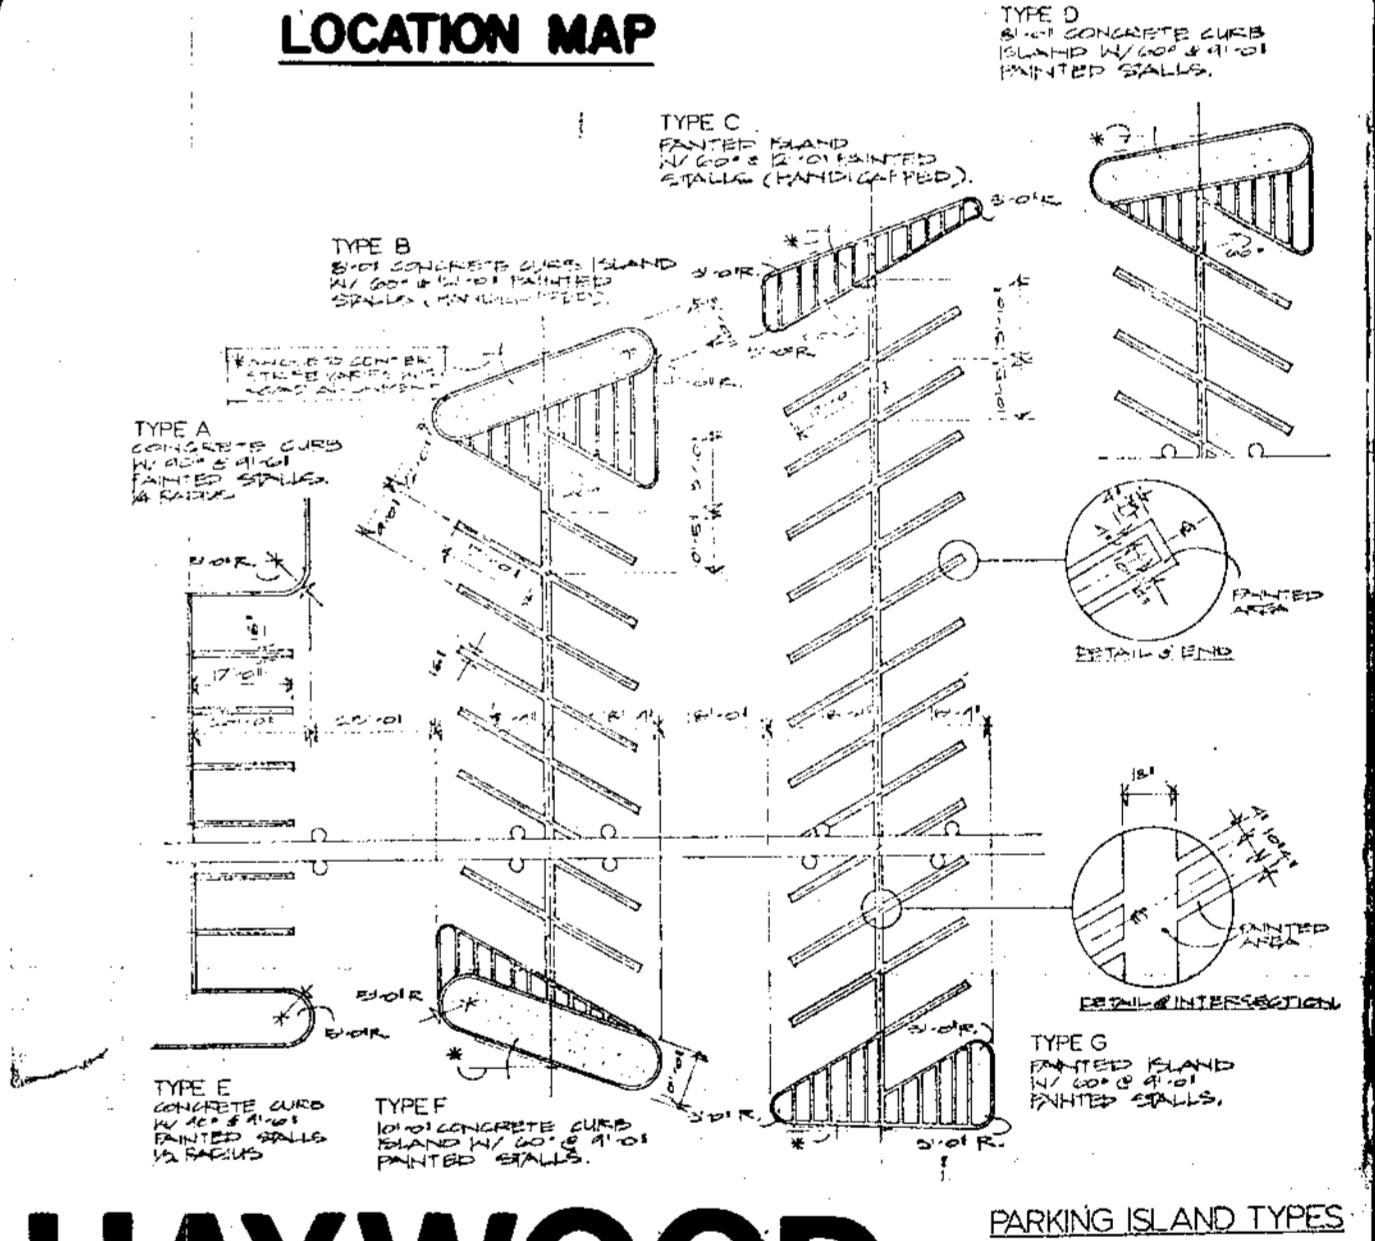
LOCATION MAP

TYPE D
8'-0" CONCRETE CURB ISLAND W/ 60° & 9'-0" PAINTED STALLS.

TYPE C
PAINTED ISLAND W/ 60° & 12'-0" PAINTED STALLS (HANDICAPPED).

3'-0" R.

TYPE B
8'-0" CONCRETE CURB ISLAND W/ 60° & 12'-0" PAINTED STALLS (HANDICAPPED).

3'-0" R.

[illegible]

TYPE A
CONCRETE CURB W/ 90° & 9'-0" PAINTED STALLS. 1/2 RADIUS

3'-0" R.

17'-0"

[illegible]

18'-0"

DETAIL @ END

PAINTED AREA

18"

PAINTED AREA

DETAIL @ INTERSECTION

3'-0" R.

3'-0" R.

TYPE E
CONCRETE CURB W/ 45° & 9'-0" PAINTED STALLS 1/2 RADIUS

TYPE F
10'-0" CONCRETE CURB ISLAND W/ 60° @ 9'-0" PAINTED STALLS.

3'-0" R.

3'-0" R.

TYPE G
PAINTED ISLAND W/ 60° @ 9'-0" PAINTED STALLS.

3'-0" R.

PARKING ISLAND TYPES